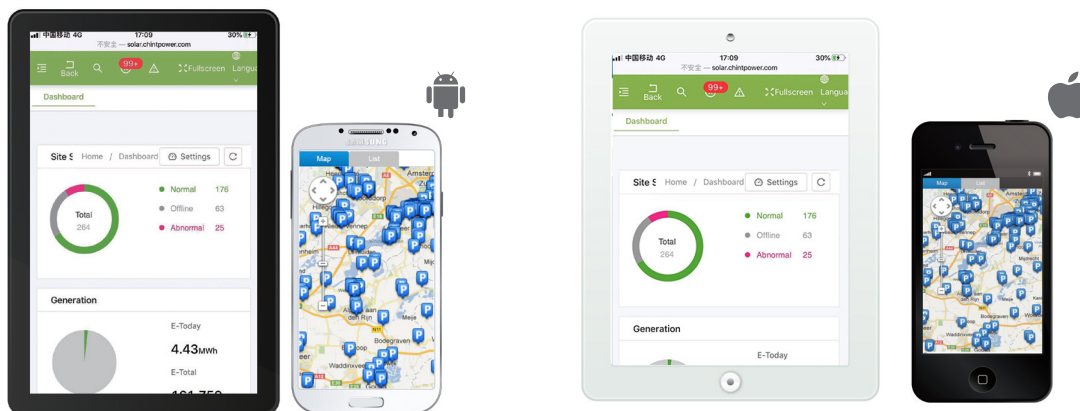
中国移动 4G 17:09 30%
不安全 — solar.chintpower.com
Back 99+ Fullscreen Langua
Dashboard
Site S Home / Dashboard Settings
Total
264
Normal 176
Offline 63
Abnormal 25
Generation
E-Today
4.43MWh
E-Total
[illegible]

SAMSUNG
Map List

中国移动 4G 17:09 30%
不安全 — solar.chintpower.com
Back 99+ Fullscreen Langua
Dashboard
Site S Home / Dashboard Settings
Total
264
Normal 176
Offline 63
Abnormal 25
Generation
E-Today

Map List